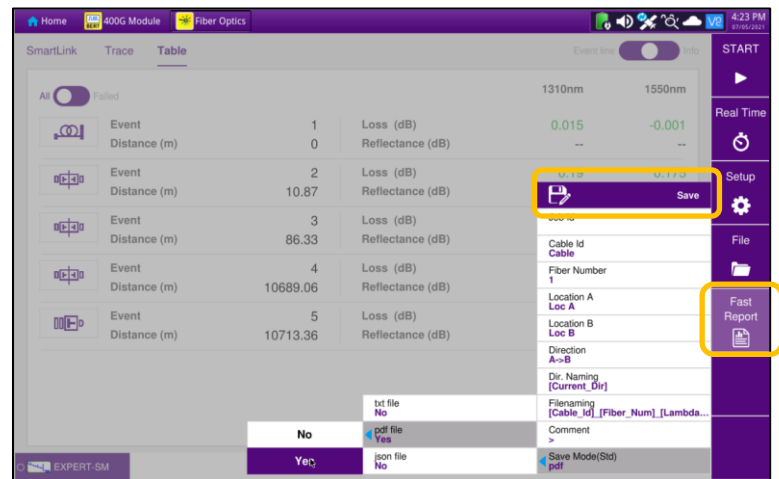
Home 400G Module Fiber Optics

4:23 PM 07/05/2021

SmartLink Trace Table

Event line Info

All Failed

1310nm 1550nm

| | | | | | |
|---|---|---|---|---|---|
| Event | 1 | Loss (dB) | 0.015 | -0.001 |
| Distance (m) | 0 | Reflectance (dB) | -- | -- |
| Event | 2 | Loss (dB) | 0.19 | 0.175 |
| Distance (m) | 10.87 | Reflectance (dB) | | |
| Event | 3 | Loss (dB) | | |
| Distance (m) | 86.33 | Reflectance (dB) | | |
| Event | 4 | Loss (dB) | | |
| Distance (m) | 10689.06 | Reflectance (dB) | | |
| Event | 5 | Loss (dB) | | |
| Distance (m) | 10713.36 | Reflectance (dB) | | |

Save

Cable Id
Cable

Fiber Number
1

Location A
Loc A

Location B
Loc B

Direction
A->B

Dir. Naming
[Current_Dir]

Filenaming
[Cable_Id]_[Fiber_Num]_[Lambda...

Comment
>

Save Mode(Std)
pdf

txt file
No

pdf file
Yes

json file
No

No

Yes

EXPERT-SM

START

Real Time

Setup

File

Fast Report